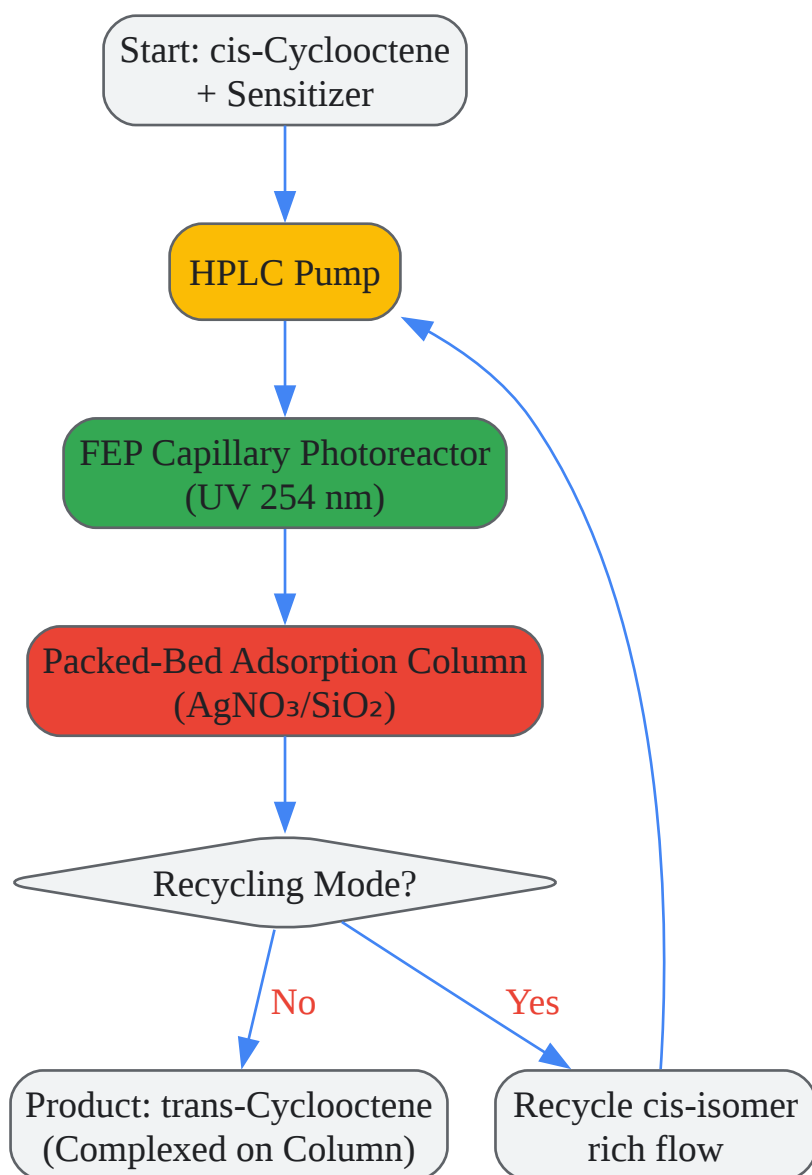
Start: cis-Cyclooctene + Sensitizer

HPLC Pump

FEP Capillary Photoreactor (UV 254 nm)

Packed-Bed Adsorption Column ($AgNO_3/SiO_2$)

Recycling Mode?

No

Yes

Product: trans-Cyclooctene (Complexed on Column)

Recycle cis-isomer rich flow